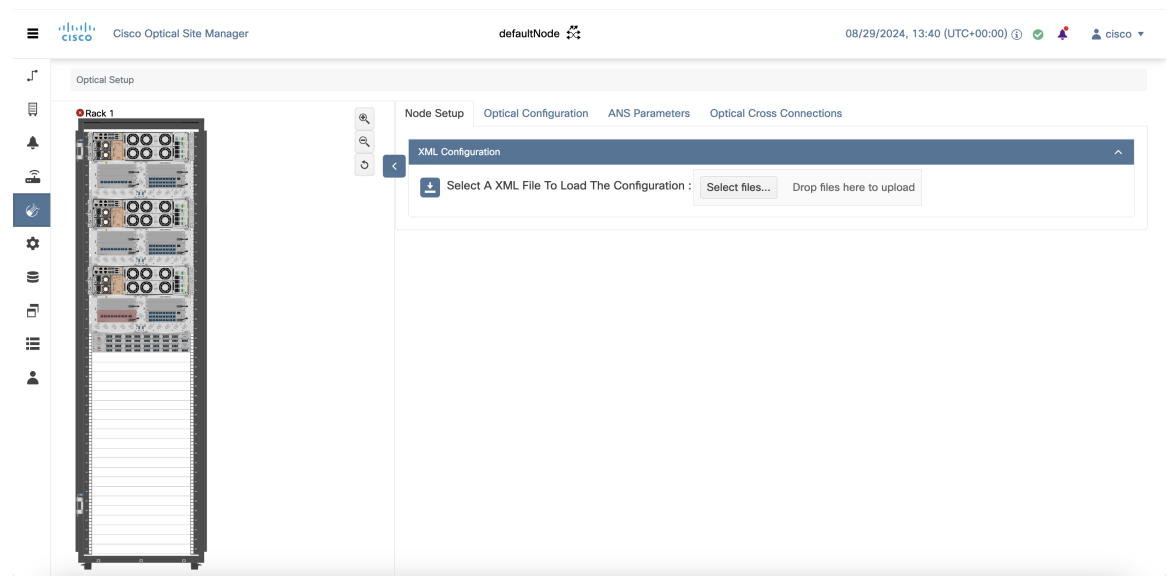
cisco Cisco Optical Site Manager

defaultNode

08/29/2024, 13:40 (UTC+00:00)

cisco

Optical Setup

Rack 1

Node Setup Optical Configuration ANS Parameters Optical Cross Connections

XML Configuration

Select A XML File To Load The Configuration : Select files... Drop files here to upload